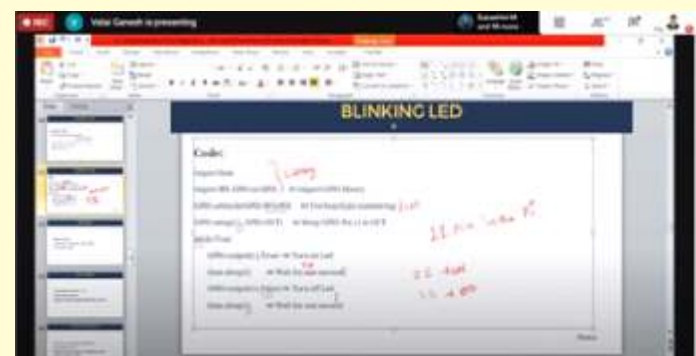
REC

Velar Ganesh is presenting

BLINKING LED

Code:

import time

import RPi.GPIO as GPIO # import GPIO library

GPIO.setmode(GPIO.BCM) # Use board pin numbering

GPIO.setup(11, GPIO.OUT) # Setup GPIO Pin 11 to OUT

while True:

GPIO.output(11,True) # Turn on Led

time.sleep(1) # Wait for one second

GPIO.output(11,False) # Turn off Led

time.sleep(1) # Wait for one second

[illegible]